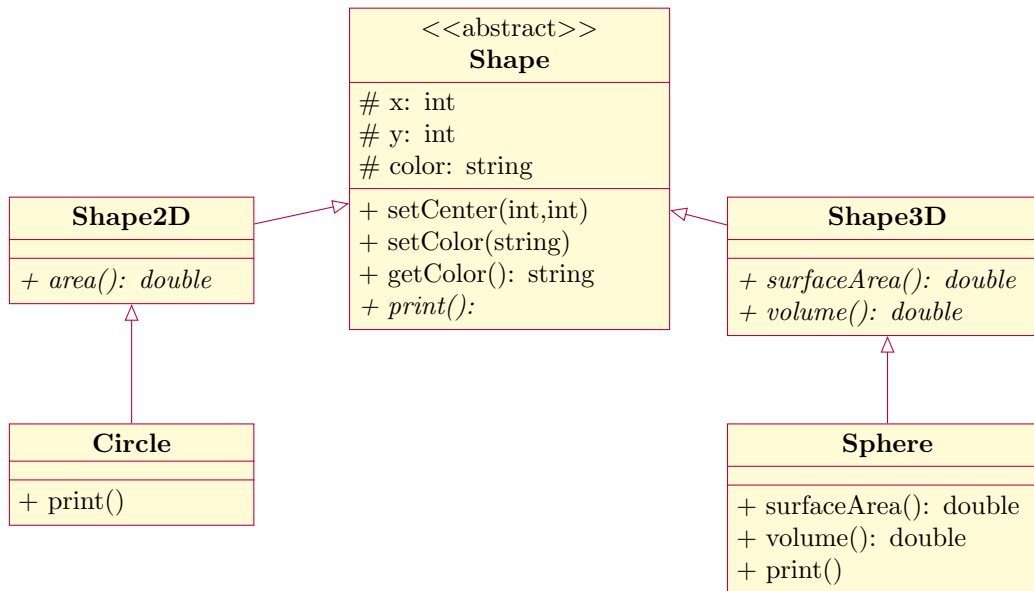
<<abstract>>
**Shape**

# x: int
# y: int
# color: string

+ setCenter(int,int)
+ setColor(string)
+ getColor(): string
*+ print():*

**Shape2D**

*+ area(): double*

**Shape3D**

*+ surfaceArea(): double*
*+ volume(): double*

**Circle**

+ print()

**Sphere**

+ surfaceArea(): double
+ volume(): double
+ print()